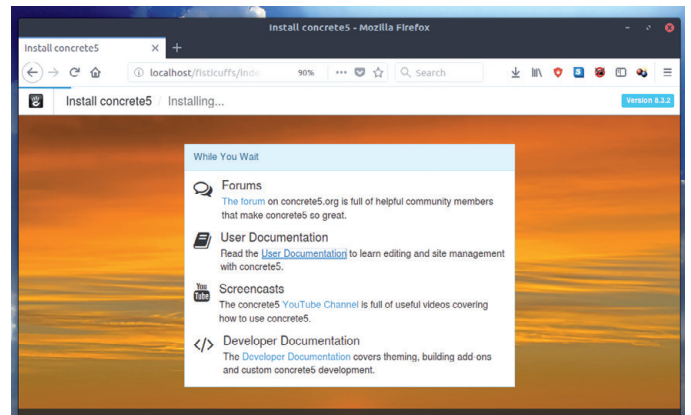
Install concrete5 - Mozilla Firefox

Install concrete5 × +

localhost/fisticuffs/inde 90% ••• Search

Install concrete5 / Installing...

Version 8.3.2

While You Wait

Forums
The forum on concrete5.org is full of helpful community members that make concrete5 so great.

User Documentation
Read the User Documentation to learn editing and site management with concrete5.

You Tube

Screencasts
The concrete5 YouTube Channel is full of useful videos covering how to use concrete5.

</>

Developer Documentation
The Developer Documentation covers theming, building add-ons and custom concrete5 development.